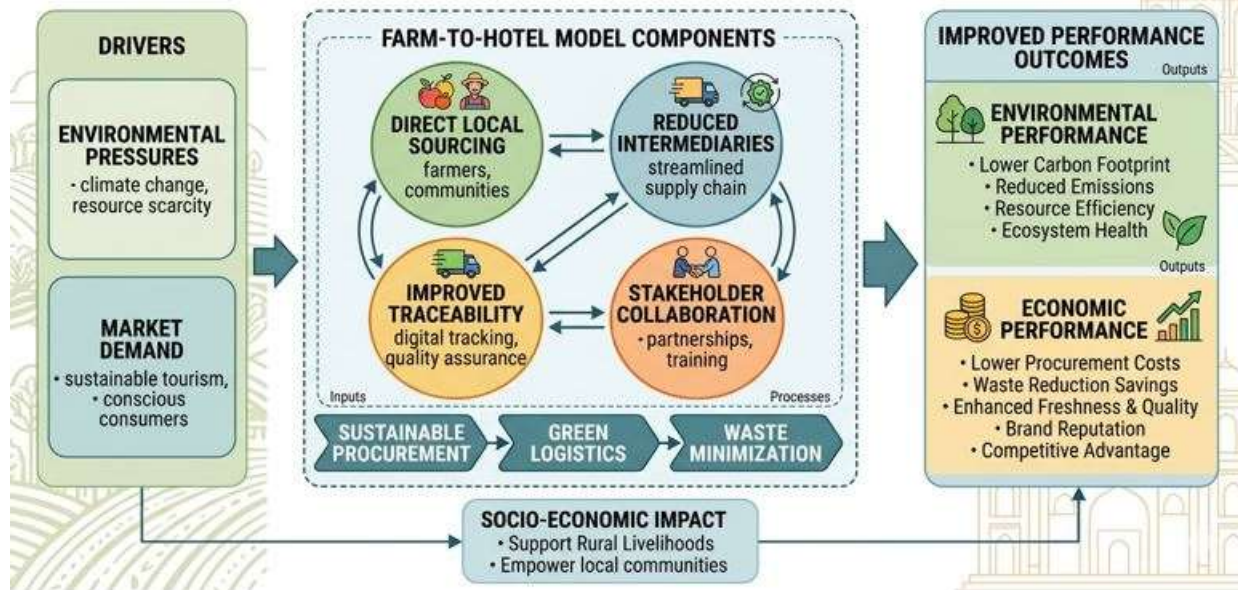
DRIVERS

ENVIRONMENTAL PRESSURES
· climate change, resource scarcity

MARKET DEMAND
· sustainable tourism,
· conscious consumers

FARM-TO-HOTEL MODEL COMPONENTS

DIRECT LOCAL SOURCING
farmers, communities

REDUCED INTERMEDIARIES
streamlined supply chain

IMPROVED TRACEABILITY
digital tracking, quality assurance

STAKEHOLDER COLLABORATION
· partnerships, training

Inputs

Processes

SUSTAINABLE PROCUREMENT

GREEN LOGISTICS

WASTE MINIMIZATION

IMPROVED PERFORMANCE OUTCOMES

Outputs

ENVIRONMENTAL PERFORMANCE
· Lower Carbon Footprint
· Reduced Emissions
· Resource Efficiency
· Ecosystem Health

Outputs

ECONOMIC PERFORMANCE
· Lower Procurement Costs
· Waste Reduction Savings
· Enhanced Freshness & Quality
· Brand Reputation
· Competitive Advantage

SOCIO-ECONOMIC IMPACT
· Support Rural Livelihoods
· Empower local communities